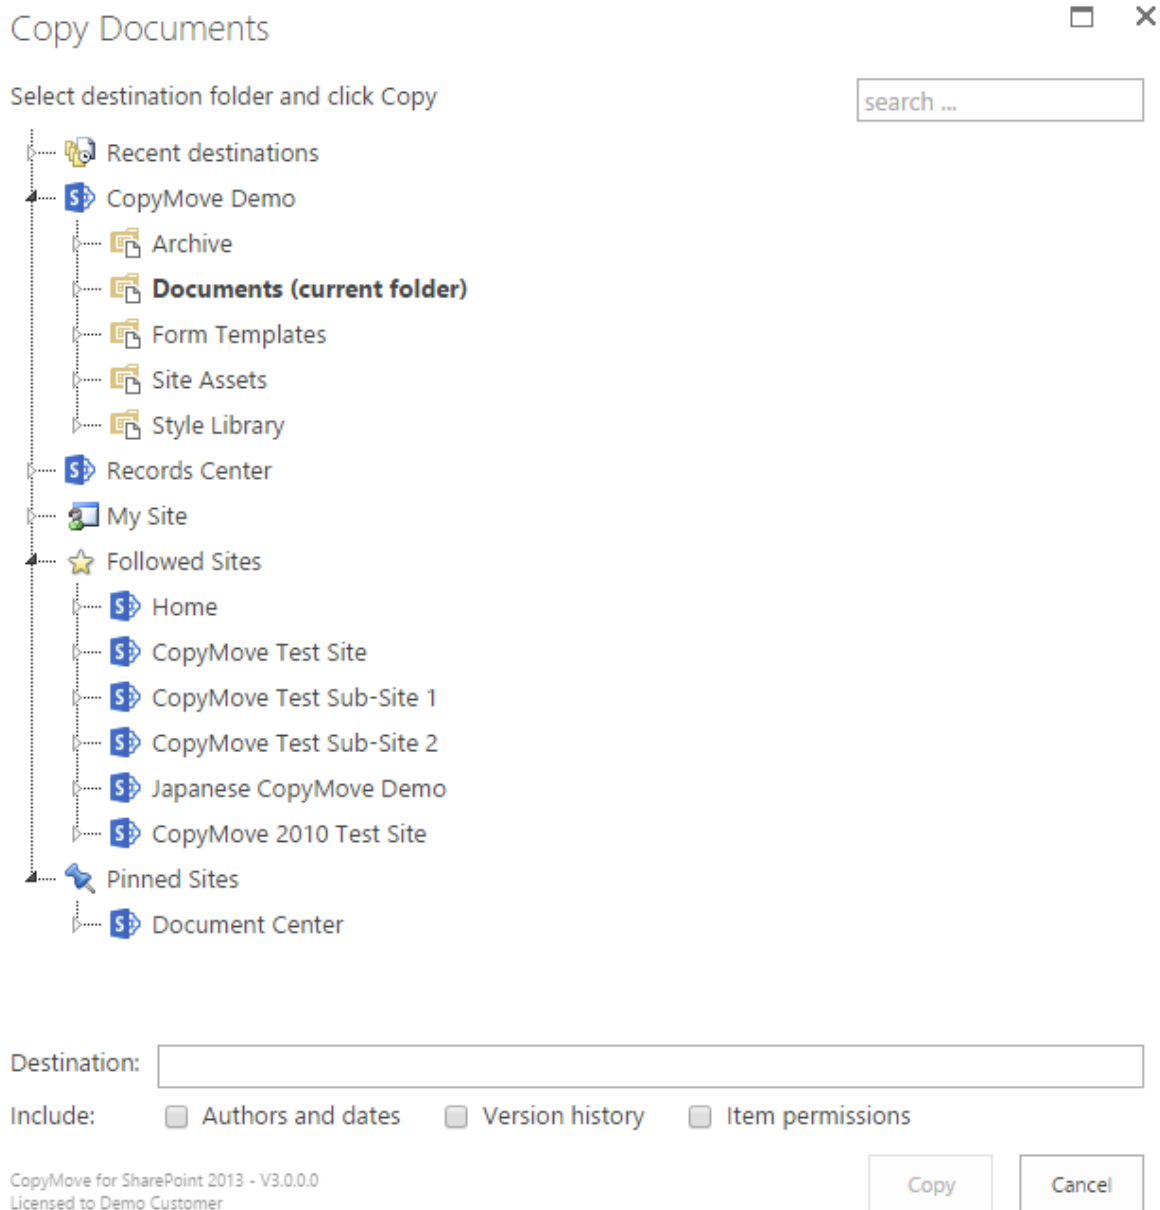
Copy Documents

Select destination folder and click Copy

search ...

Recent destinations
CopyMove Demo
Archive
**Documents (current folder)**
Form Templates
Site Assets
Style Library
Records Center
My Site
Followed Sites
Home
CopyMove Test Site
CopyMove Test Sub-Site 1
CopyMove Test Sub-Site 2
Japanese CopyMove Demo
CopyMove 2010 Test Site
Pinned Sites
Document Center

Destination:

Include: Authors and dates Version history Item permissions

CopyMove for SharePoint 2013 - V3.0.0.0
Licensed to Demo Customer

Copy Cancel